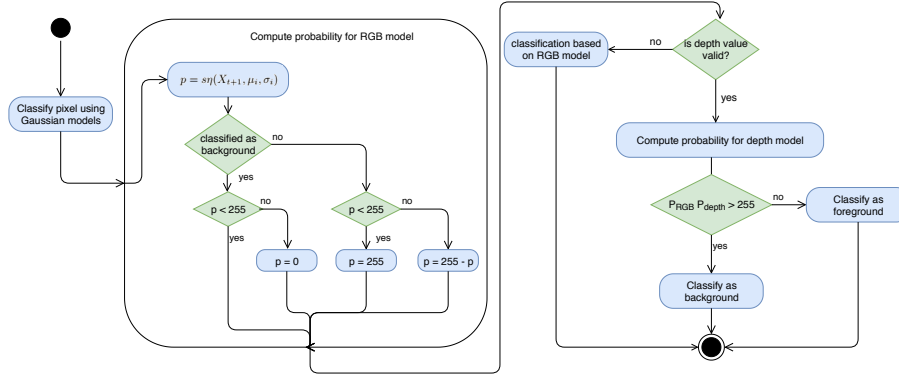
Classify pixel using Gaussian models

Compute probability for RGB model

$p = s\eta(X_{t+1}, \mu_i, \sigma_i)$

classified as background

no

yes

p < 255

no

yes

p = 0

p < 255

no

yes

p = 255

p = 255 - p

classification based on RGB model

no

is depth value valid?

yes

Compute probability for depth model

$P_{RGB}$ $P_{depth}$ > 255

no

Classify as foreground

yes

Classify as background